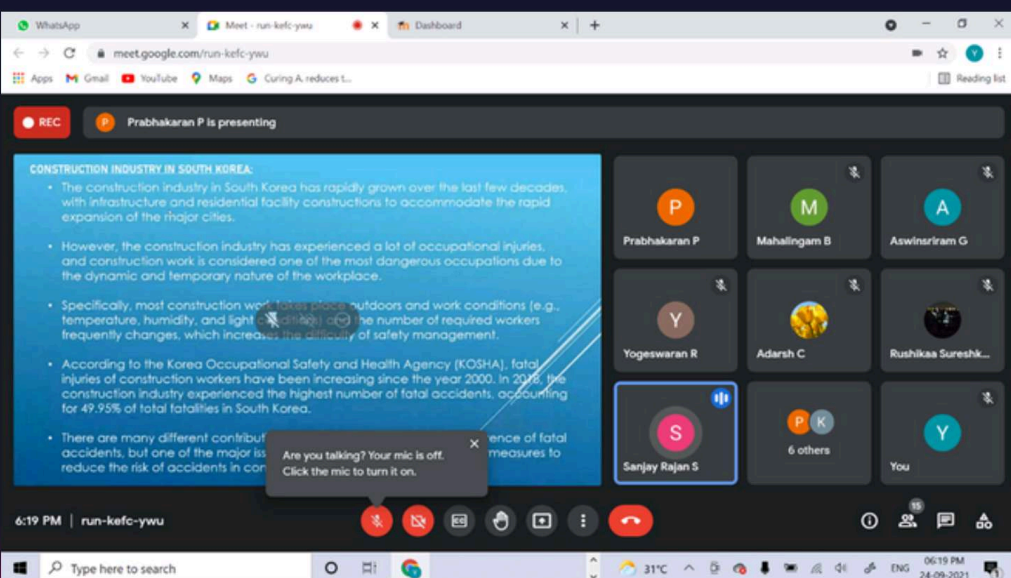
WhatsApp
Meet - run-kefc-ywu
Dashboard
meet.google.com/run-kefc-ywu
Apps Gmail YouTube Maps Curing A. reduces t...
Reading list

REC
P Prabhakaran P is presenting

CONSTRUCTION INDUSTRY IN SOUTH KOREA:
• The construction industry in South Korea has rapidly grown over the last few decades, with infrastructure and residential facility constructions to accommodate the rapid expansion of the major cities.
• However, the construction industry has experienced a lot of occupational injuries, and construction work is considered one of the most dangerous occupations due to the dynamic and temporary nature of the workplace.
• Specifically, most construction work takes place outdoors and work conditions (e.g., temperature, humidity, and light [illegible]) and the number of required workers frequently changes, which increases the difficulty of safety management.
• According to the Korea Occupational Safety and Health Agency (KOSHA), fatal injuries of construction workers have been increasing since the year 2000. In 2018, the construction industry experienced the highest number of fatal accidents, accounting for 49.95% of total fatalities in South Korea.
• There are many different contribut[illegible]ence of fatal accidents, but one of the major iss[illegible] measures to reduce the risk of accidents in con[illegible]

Are you talking? Your mic is off. Click the mic to turn it on.

P Prabhakaran P
M Mahalingam B
A Aswinsriram G
Y Yogeswaran R
Adarsh C
Rushikaa Sureshk...
S Sanjay Rajan S
P K 6 others
Y You

6:19 PM | run-kefc-ywu
15

Type here to search
31°C ENG 06:19 PM 24-09-2021